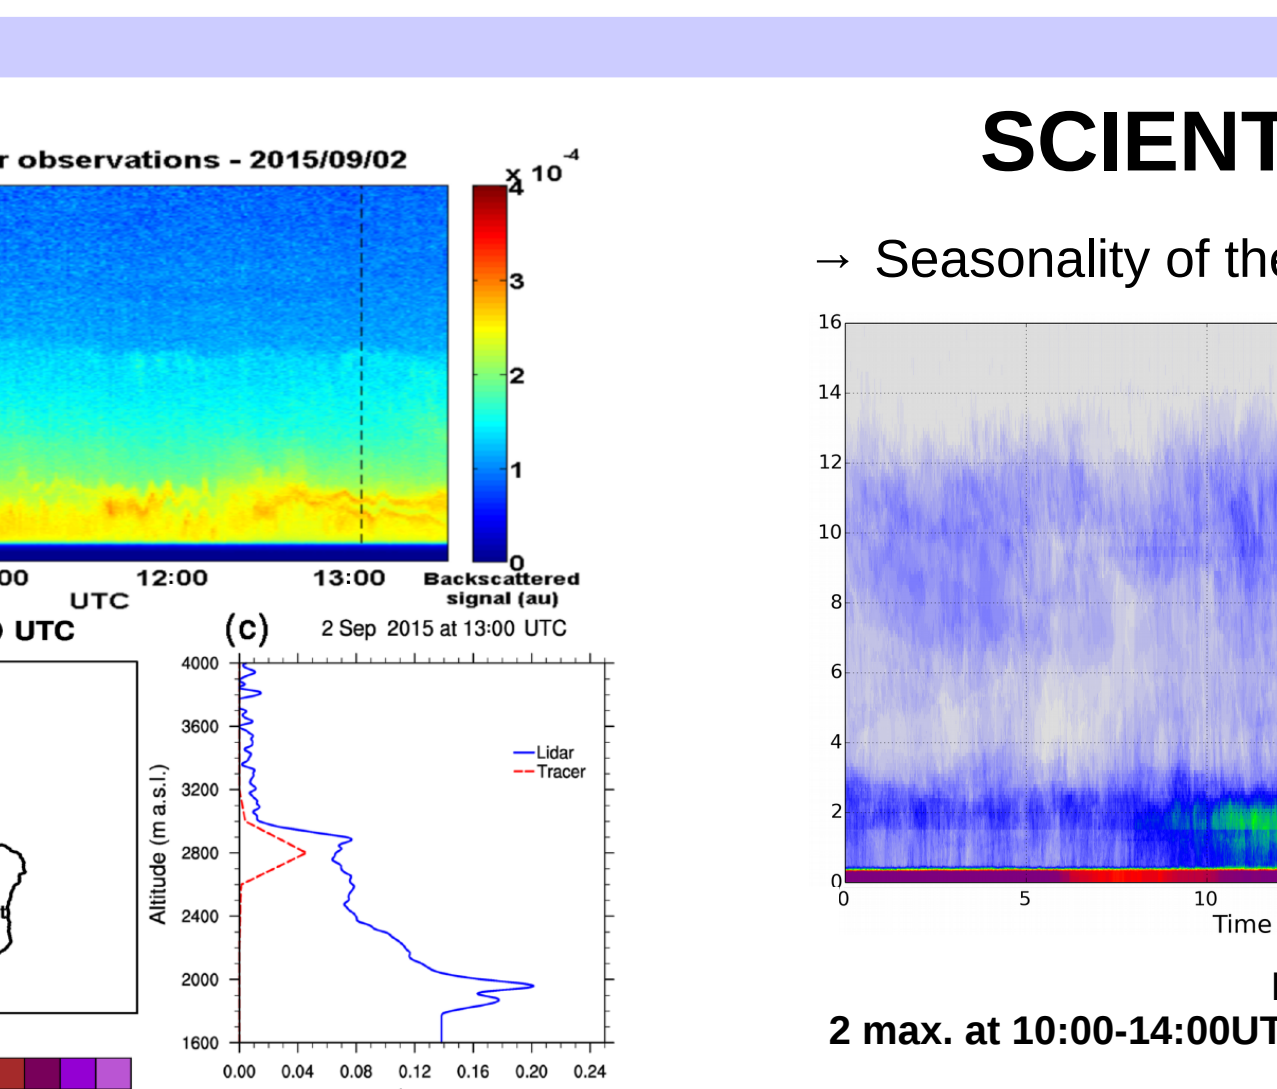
r observations - 2015/09/02

$x\ 10^{-4}$

4
3
2
1
0

00 12:00 13:00
UTC

Backscattered signal (au)

) UTC

(c) 2 Sep 2015 at 13:00 UTC

4000
3600
3200
2800
2400
2000
1600

Altitude (m a.s.l.)

Lidar
Tracer

0.00 0.04 0.08 0.12 0.16 0.20 0.24

SCIENT

→ Seasonality of the

16
14
12
10
8
6
4
2
0

0 5 10
Time

2 max. at 10:00-14:00UT